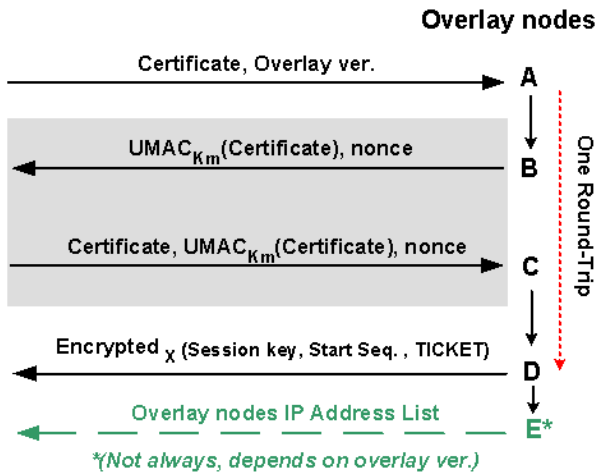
Overlay nodes

Certificate, Overlay ver.

A

$UMAC_{Km}$(Certificate), nonce

B

One Round-Trip

Certificate, $UMAC_{Km}$(Certificate), nonce

C

Encrypted $_{X}$ (Session key, Start Seq. , TICKET)

D

Overlay nodes IP Address List

E*

*(Not always, depends on overlay ver.)